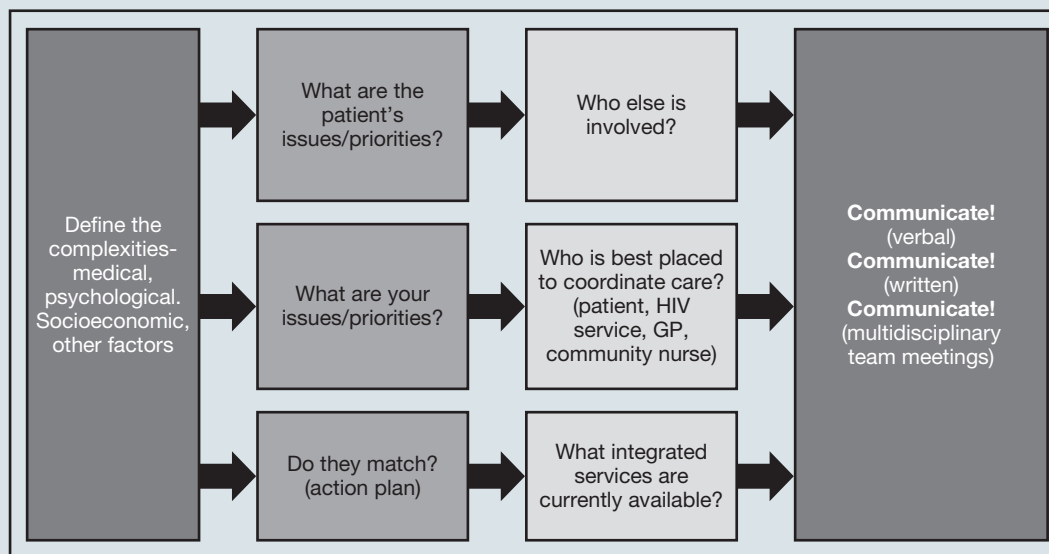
Define the complexities-medical, psychological. Socioeconomic, other factors

What are the patient's issues/priorities?

Who else is involved?

What are your issues/priorities?

Who is best placed to coordinate care? (patient, HIV service, GP, community nurse)

Do they match? (action plan)

What integrated services are currently available?

**Communicate!** (verbal) **Communicate!** (written) **Communicate!** (multidisciplinary team meetings)